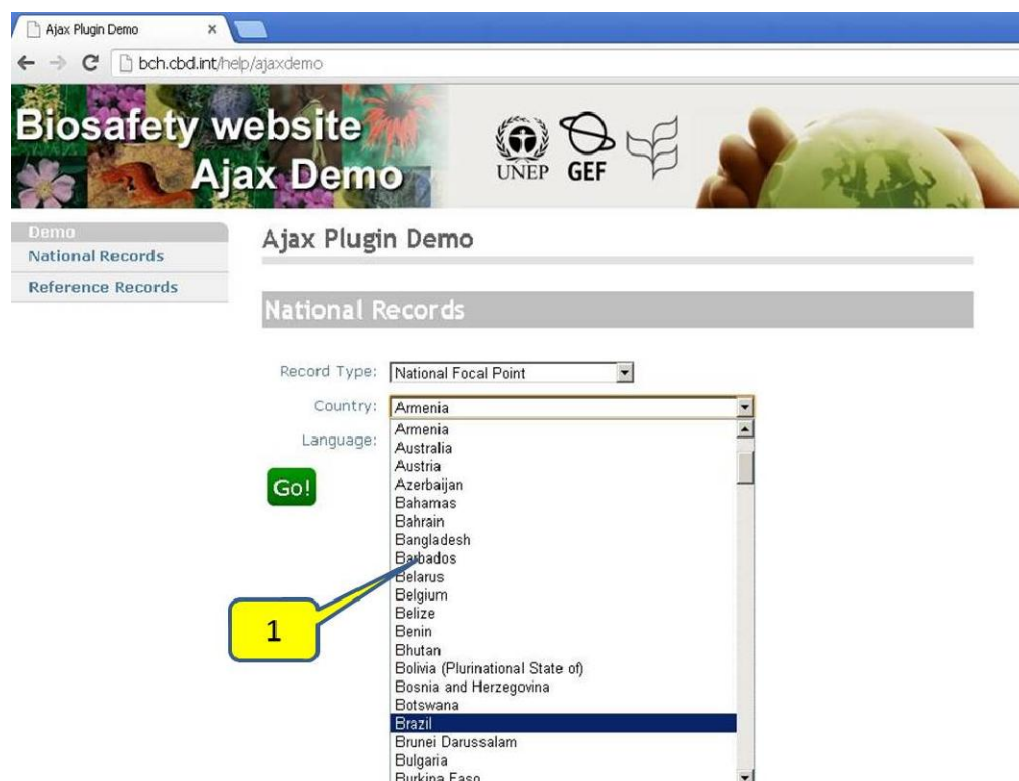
Ajax Plugin Demo ×

bch.cbd.int/help/ajaxdemo

Biosafety website
Ajax Demo

UNEP GEF

Demo
National Records
Reference Records

Ajax Plugin Demo

National Records

Record Type: National Focal Point

Country: Armenia

Language:

Go!

Armenia
Australia
Austria
Azerbaijan
Bahamas
Bahrain
Bangladesh
Barbados
Belarus
Belgium
Belize
Benin
Bhutan
Bolivia (Plurinational State of)
Bosnia and Herzegovina
Botswana
Brazil
Brunei Darussalam
Bulgaria
Burkina Faso

1